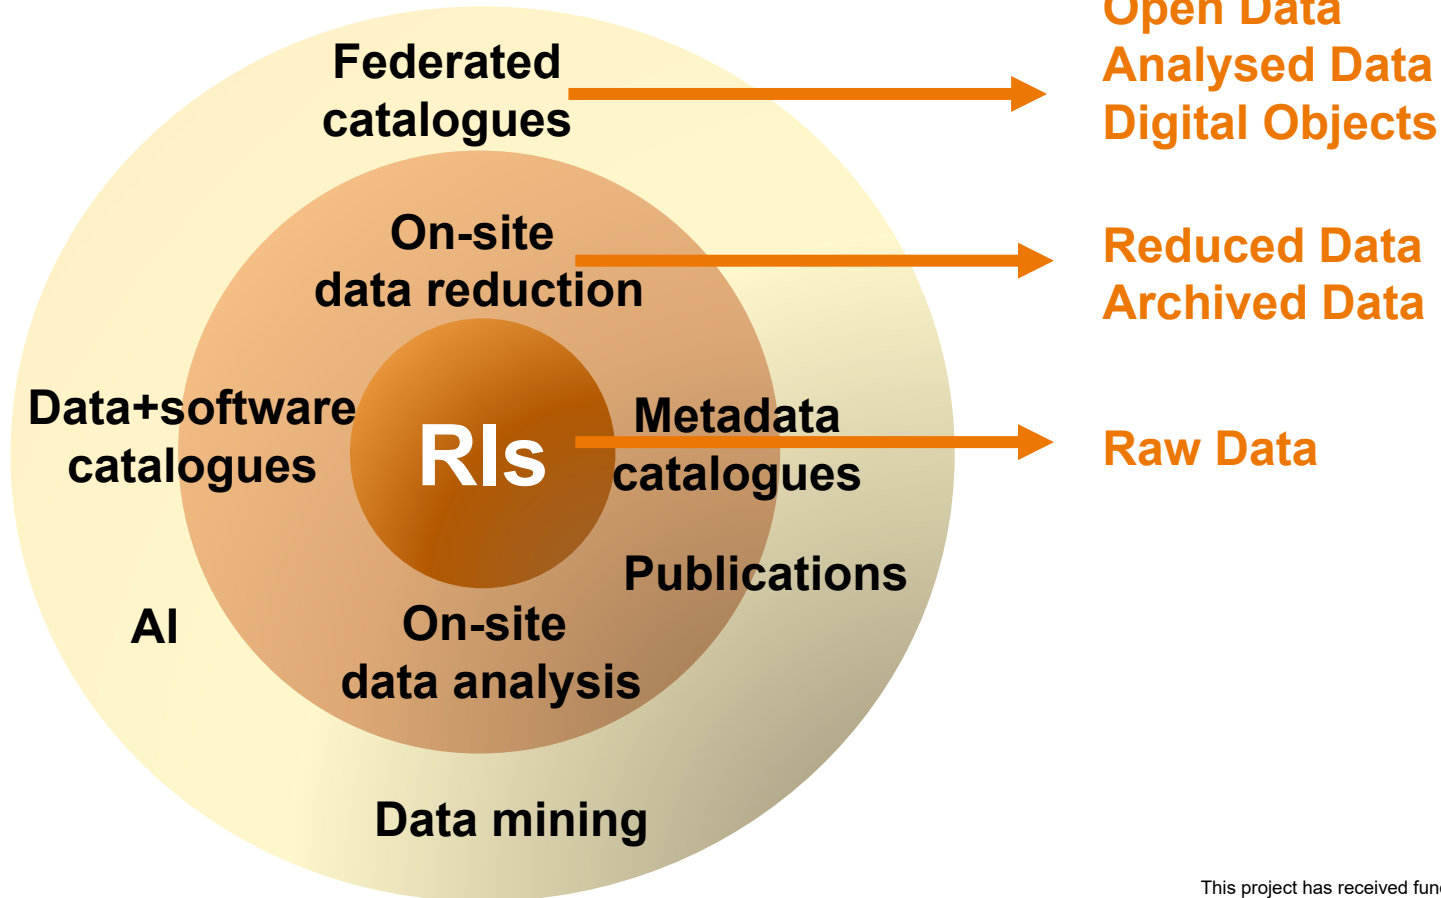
Federated catalogues

On-site data reduction

Data+software catalogues

RIs

Metadata catalogues

Publications

AI

On-site data analysis

Data mining

Open Data
Analysed Data
Digital Objects

Reduced Data
Archived Data

Raw Data

This project has received fun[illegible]